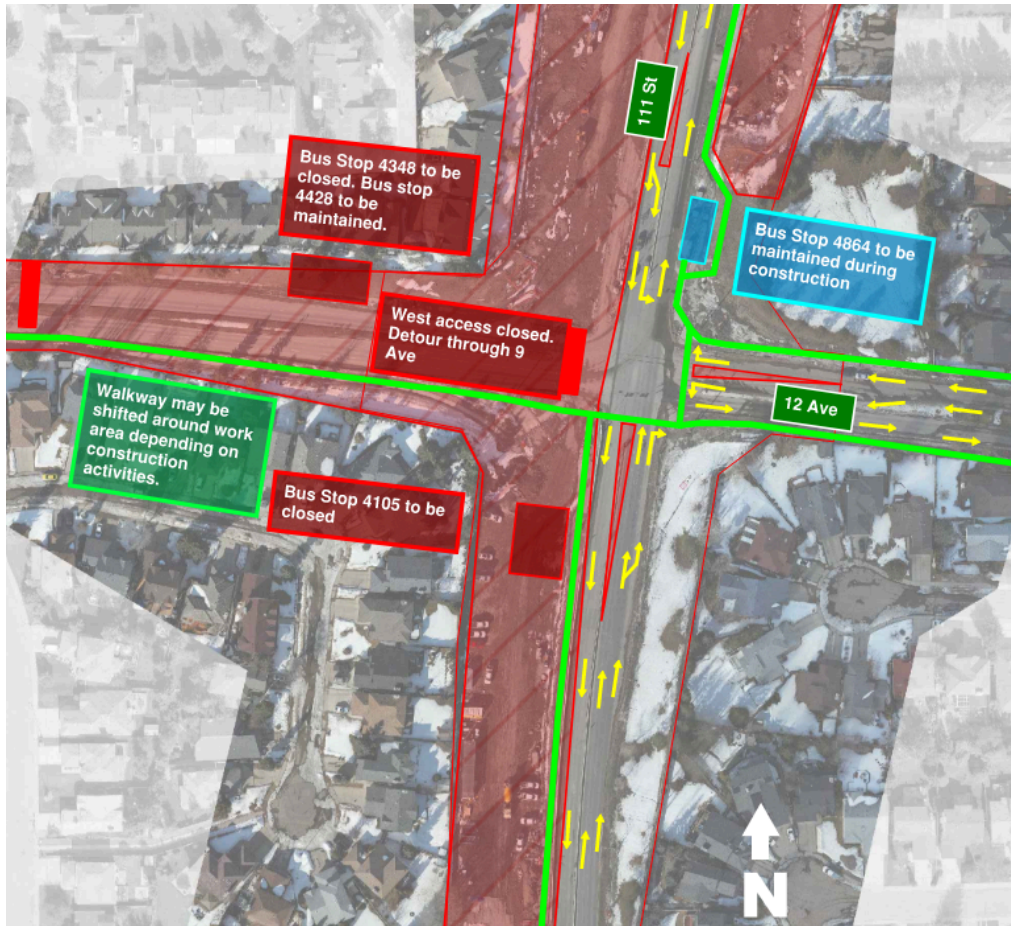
111 St

Bus Stop 4348 to be closed. Bus stop 4428 to be maintained.

Bus Stop 4864 to be maintained during construction

West access closed. Detour through 9 Ave

12 Ave

Walkway may be shifted around work area depending on construction activities.

Bus Stop 4105 to be closed

N